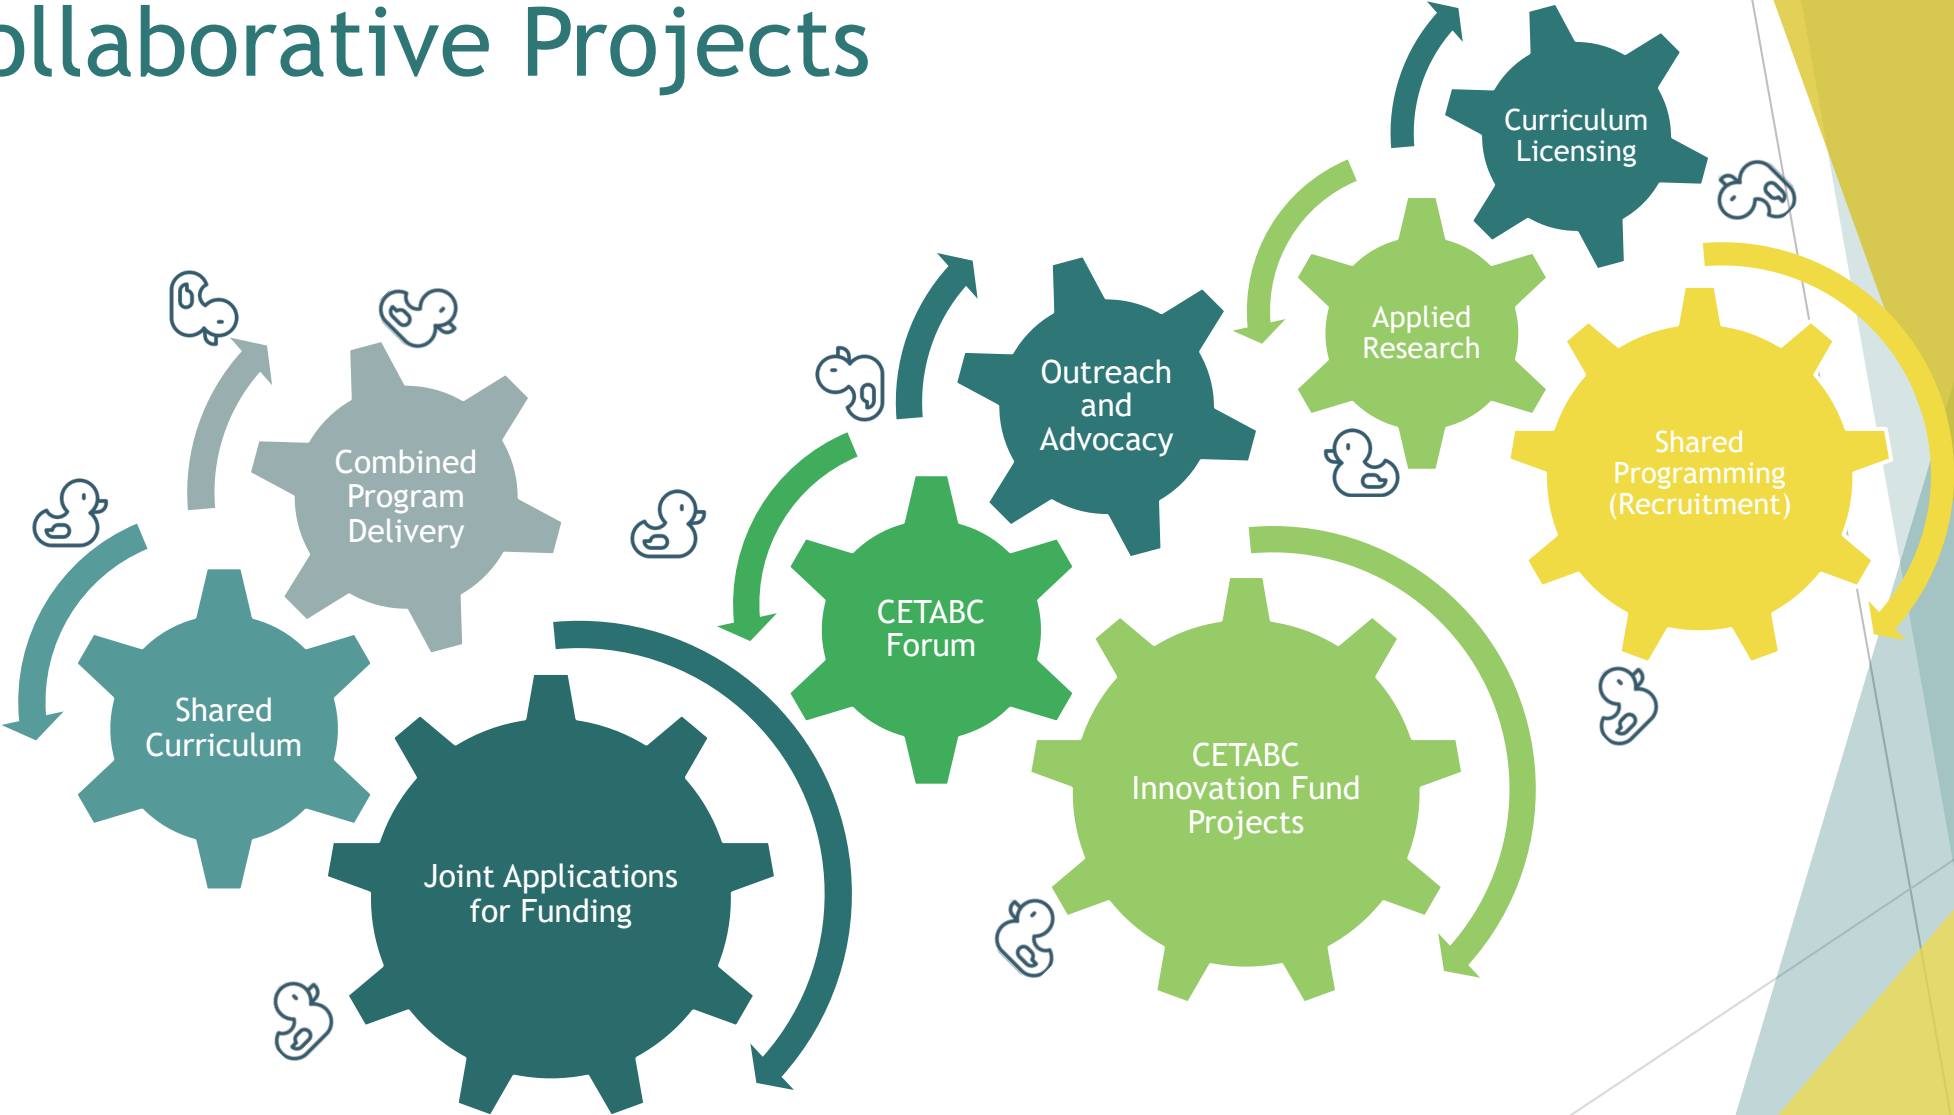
ollaborative Projects

Shared Curriculum

Combined Program Delivery

Joint Applications for Funding

CETABC Forum

Outreach and Advocacy

CETABC Innovation Fund Projects

Applied Research

Curriculum Licensing

Shared Programming (Recruitment)